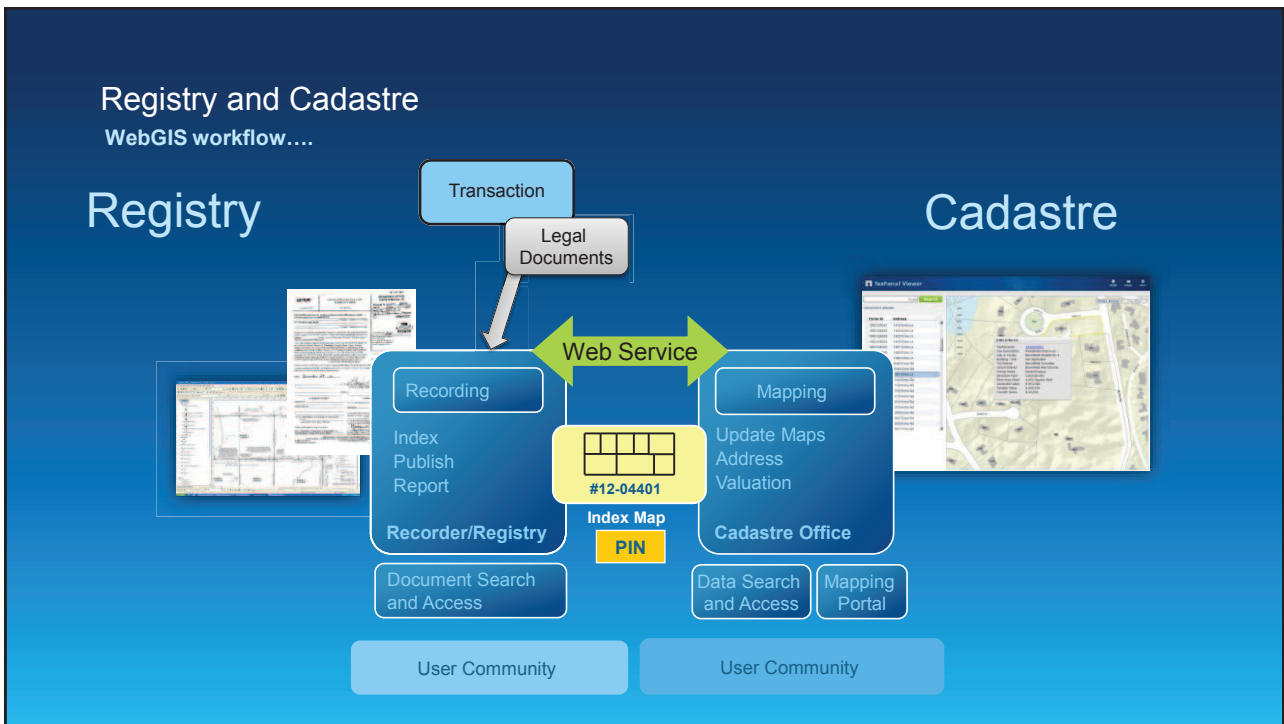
Registry and Cadastre
WebGIS workflow….

Registry

Transaction

Legal Documents

Cadastre

Web Service

Recording

Index
Publish
Report

Recorder/Registry

#12-04401

Index Map

PIN

Mapping

Update Maps
Address
Valuation

Cadastre Office

Document Search and Access

Data Search and Access

Mapping Portal

User Community

User Community